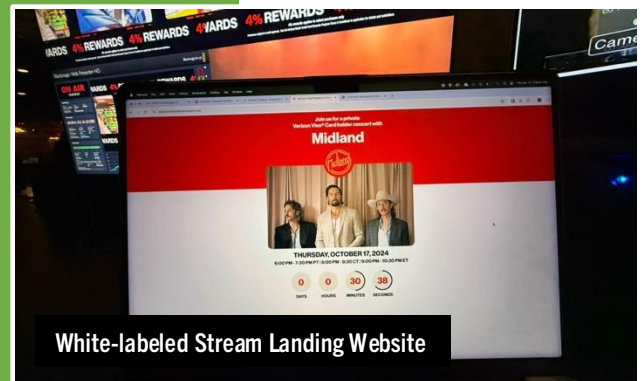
4% REWARDS
ARDS 4% REWARDS 4% REWARDS 4% REWARDS
ON AIR
Came

Join us for a private Verizon Visa® Card holder concert with
Midland

THURSDAY, OCTOBER 17, 2024
6:00 PM - 7:30 PM PT | 8:00 PM - 9:30 CT | 9:00 PM - 10:30 PM ET

0 DAYS
0 HOURS
30 MINUTES
38 SECONDS

White-labeled Stream Landing Website